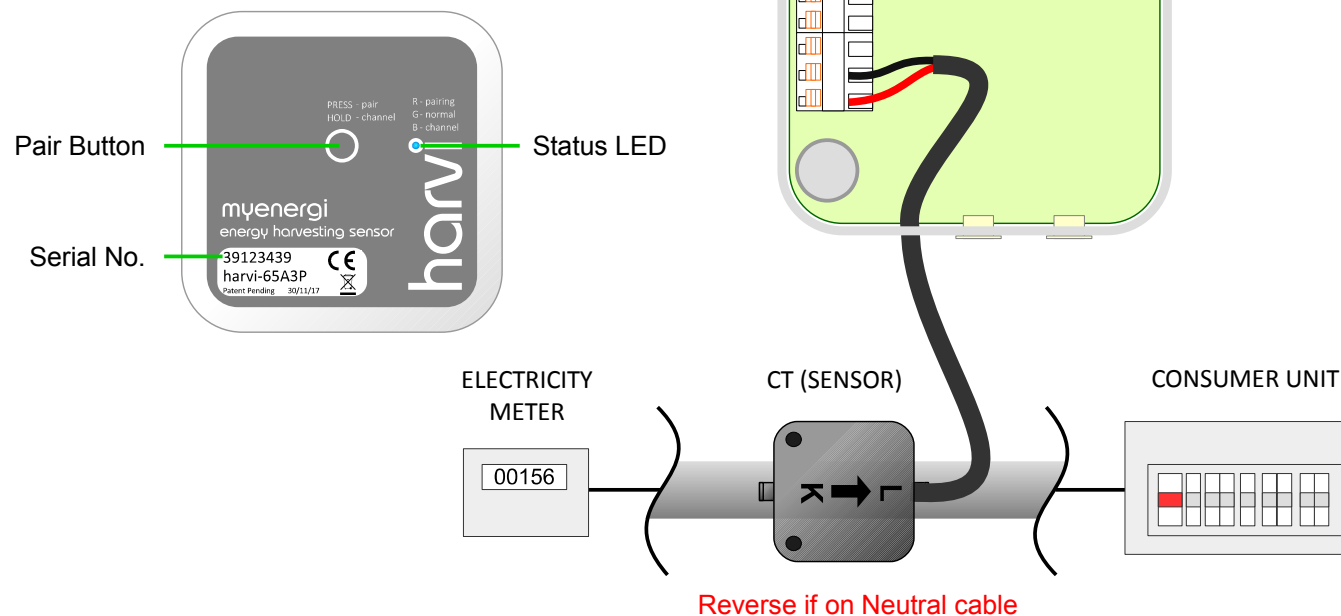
Pair Button

PRESS - pair
HOLD - channel

R - pairing
G - normal
B - channel

Status LED

myenergi
energy harvesting sensor

harvi

Serial No.

39123439
harvi-65A3P
Patent Pending 30/11/17

CE

ELECTRICITY METER

00156

CT (SENSOR)

K

L

CONSUMER UNIT

Reverse if on Neutral cable